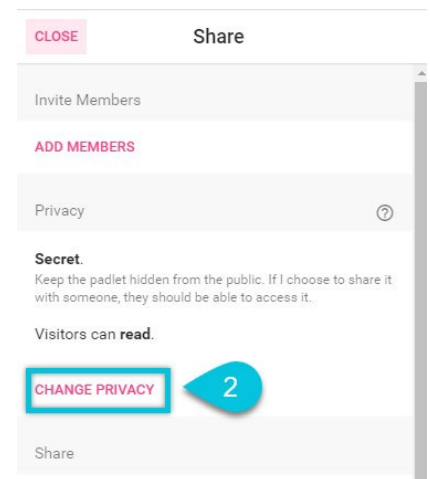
CLOSE

Share

Invite Members

ADD MEMBERS

Privacy

?

Secret.

Keep the padlet hidden from the public. If I choose to share it with someone, they should be able to access it.

Visitors can read.

CHANGE PRIVACY

2

Share